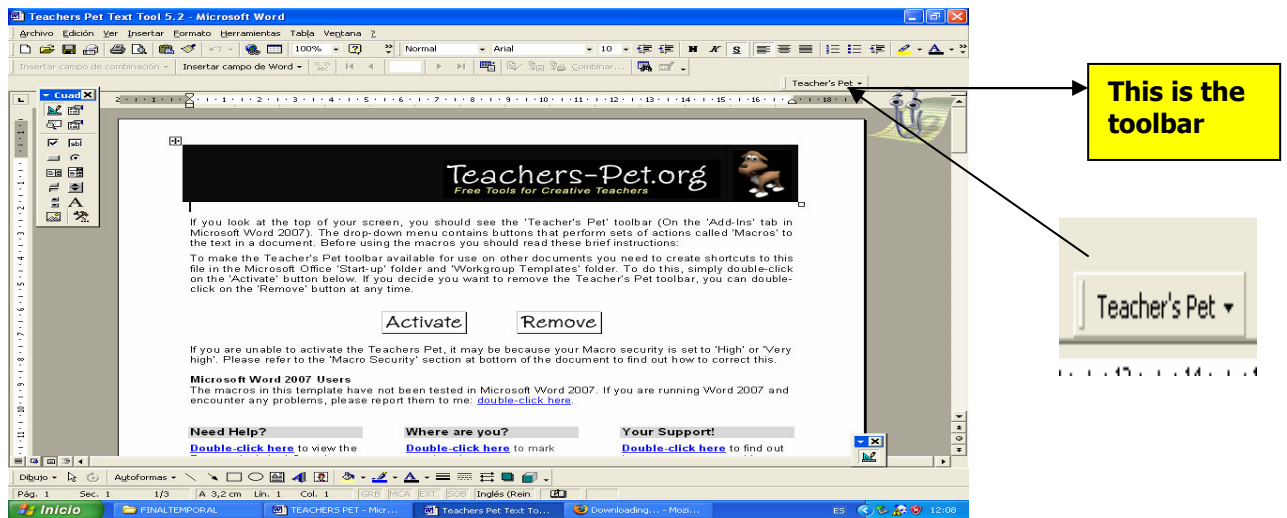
Teachers Pet Text Tool 5.2 - Microsoft Word

Archivo Edición Ver Insertar Formato Herramientas Tabla Ventana ?

100% Normal Arial 10 N K S

Insertar campo de combinación Insertar campo de Word Combinar...

Teacher's Pet

Cuad

This is the toolbar

Teacher's Pet

Teachers-Pet.org
Free Tools for Creative Teachers

If you look at the top of your screen, you should see the 'Teacher's Pet' toolbar (On the 'Add-Ins' tab in Microsoft Word 2007). The drop-down menu contains buttons that perform sets of actions called 'Macros' to the text in a document. Before using the macros you should read these brief instructions:

To make the Teacher's Pet toolbar available for use on other documents you need to create shortcuts to this file in the Microsoft Office 'Start-up' folder and 'Workgroup Templates' folder. To do this, simply double-click on the 'Activate' button below. If you decide you want to remove the Teacher's Pet toolbar, you can double-click on the 'Remove' button at any time.

Activate Remove

If you are unable to activate the Teachers Pet, it may be because your Macro security is set to 'High' or 'Very high'. Please refer to the 'Macro Security' section at bottom of the document to find out how to correct this.

Microsoft Word 2007 Users
The macros in this template have not been tested in Microsoft Word 2007. If you are running Word 2007 and encounter any problems, please report them to me: double-click here.

| Need Help? | Where are you? | Your Support! |
|---|---|---|
| Double-click here to view the | Double-click here to mark | Double-click here to find out |

Dibujo Autoformas

Pág. 1 Sec. 1 1/3 A 3,2 cm Lín. 1 Col. 1 GRB MCA EXT SOB Inglés (Rein

Inicio FINALTEMPORAL TEACHERS PET - Micr... Teachers Pet Text To... Downloading... - Mozi... ES 12:08